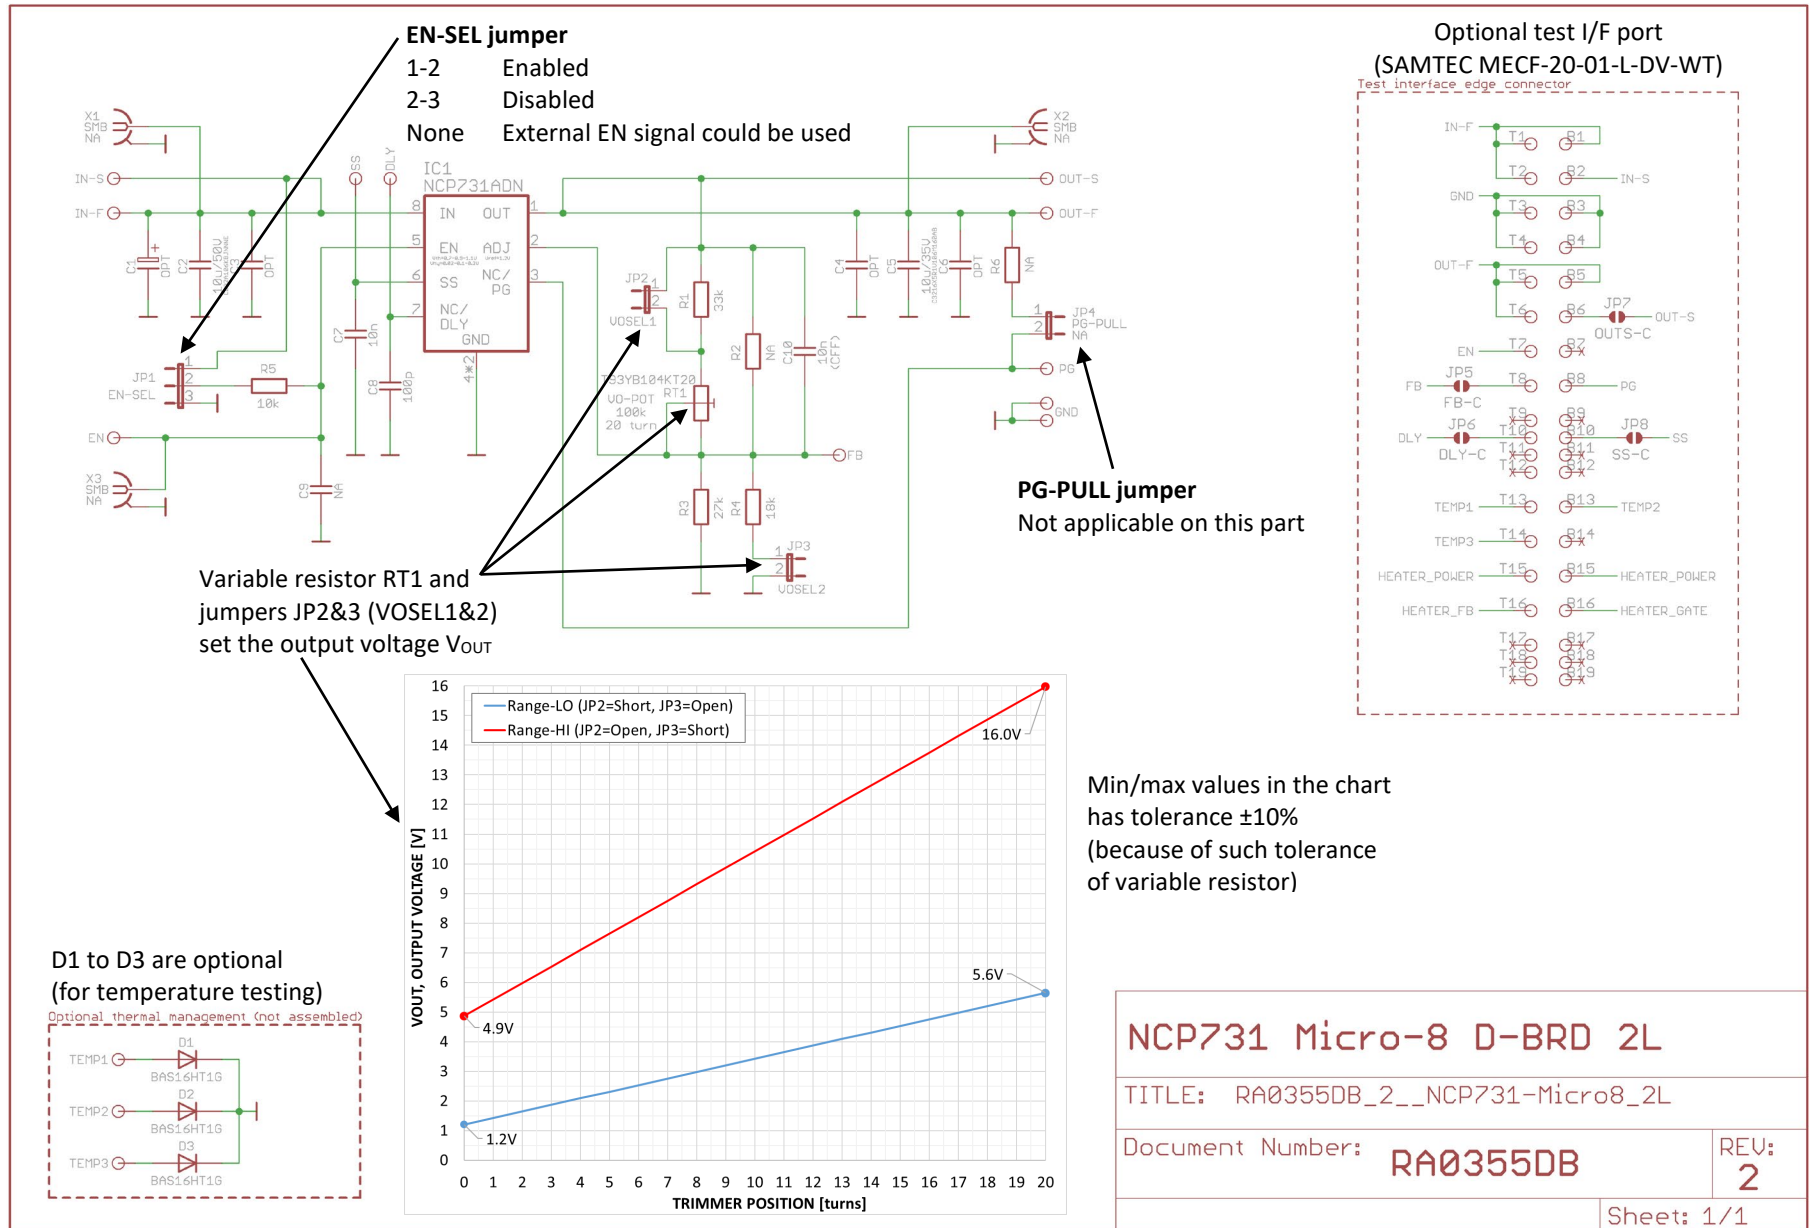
EN-SEL jumper
1-2 Enabled
2-3 Disabled
None External EN signal could be used

Optional test I/F port
(SAMTEC MECF-20-01-L-DV-WT)
Test interface edge connector

X1 SMB NA
IN-S
IN-F
C1 OPT
C2 10u/50V
C3 OPT
SS
DLY
IC1 NCP731ADN
IN OUT
EN ADJ
SS NC/PG
NC/DLY
GND
8 1 5 2 6 3 7 4
C7 10n
C8 100p
JP1 EN-SEL
R5 10k
EN
X3 SMB NA
C9 NA
JP2 VOSEL1
R1 33k
R2 NA
C10 10n (CFF)
3YB104KT20 VD-POT 100k 20 turn RT1
R3 27k
R4 18k
JP3 VOSEL2
FB
X2 SMB NA
OUT-S
OUT-F
C4 OPT
C5 10u/35V
C6 OPT
R6 NA
JP4 PG-PULL NA
PG
GND

IN-F T1 B1
T2 B2 IN-S
GND T3 B3
T4 B4
OUT-F T5 B5
T6 B6 JP7 OUT-S
OUTS-C
EN T7 B7
FB JP5 T8 B8 PG
FB-C
T9 B9
DLY JP6 T10 B10 JP8 SS
DLY-C T11 B11 SS-C
T12 B12
TEMP1 T13 B13 TEMP2
TEMP3 T14 B14
HEATER_POWER T15 B15 HEATER_POWER
HEATER_FB T16 B16 HEATER_GATE
T17 B17
T18 B18
T19 B19

PG-PULL jumper
Not applicable on this part

Variable resistor RT1 and jumpers JP2&3 (VOSEL1&2) set the output voltage VOUT

Range-LO (JP2=Short, JP3=Open)
Range-HI (JP2=Open, JP3=Short)
16.0V
5.6V
4.9V
1.2V
VOUT, OUTPUT VOLTAGE [V]
TRIMMER POSITION [turns]
0 1 2 3 4 5 6 7 8 9 10 11 12 13 14 15 16
0 1 2 3 4 5 6 7 8 9 10 11 12 13 14 15 16 17 18 19 20

Min/max values in the chart has tolerance ±10% (because of such tolerance of variable resistor)

D1 to D3 are optional
(for temperature testing)
Optional thermal management (not assembled)
TEMP1 D1 BAS16HT1G
TEMP2 D2 BAS16HT1G
TEMP3 D3 BAS16HT1G

NCP731 Micro-8 D-BRD 2L
TITLE: RA0355DB_2__NCP731-Micro8_2L
Document Number: RA0355DB
REV: 2
Sheet: 1/1